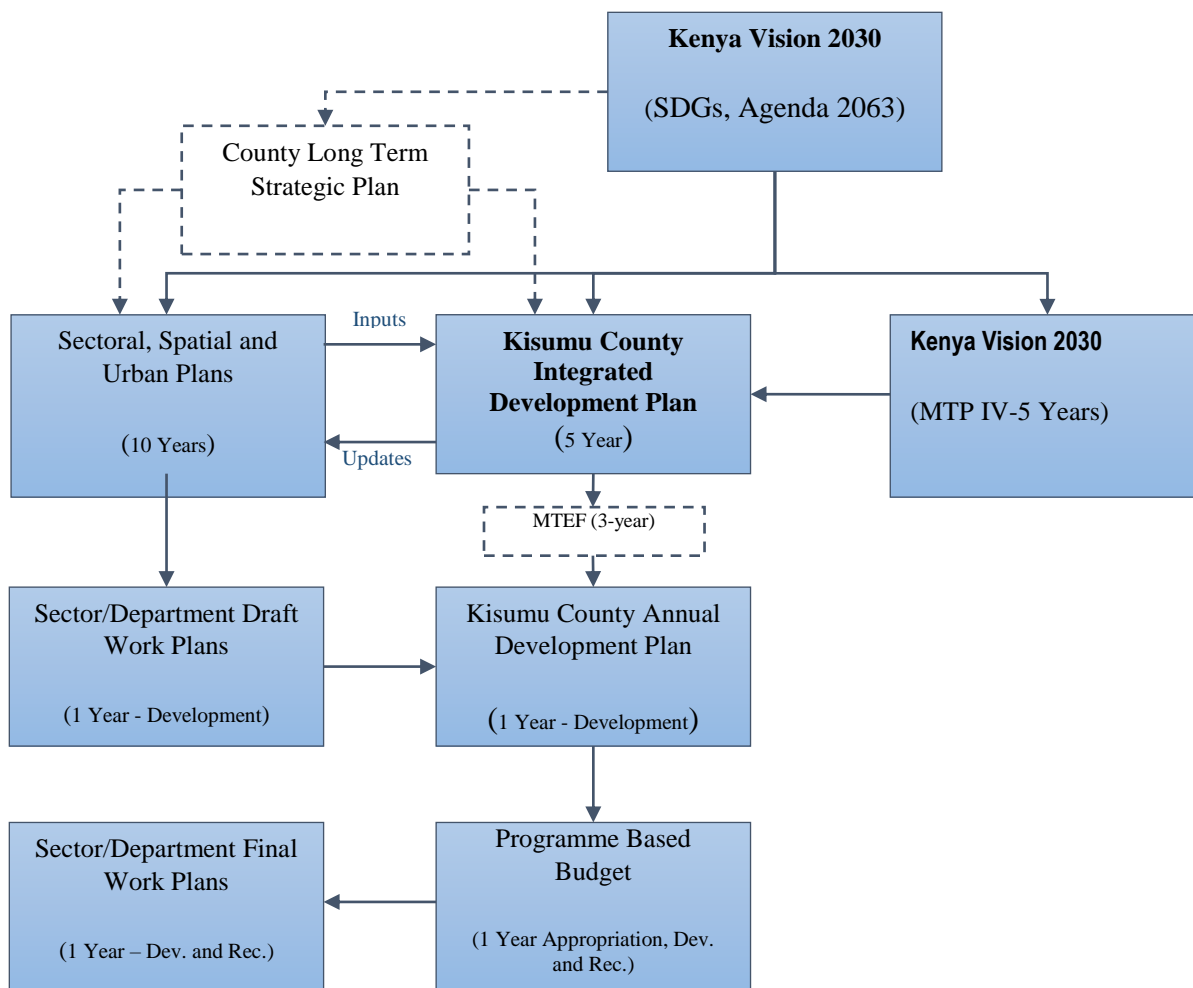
Kenya Vision 2030

(SDGs, Agenda 2063)

County Long Term Strategic Plan

Sectoral, Spatial and Urban Plans

(10 Years)

Inputs

Updates

Kisumu County Integrated Development Plan
(5 Year)

Kenya Vision 2030

(MTP IV-5 Years)

MTEF (3-year)

Sector/Department Draft Work Plans

(1 Year - Development)

Kisumu County Annual Development Plan

(1 Year - Development)

Sector/Department Final Work Plans

(1 Year – Dev. and Rec.)

Programme Based Budget

(1 Year Appropriation, Dev. and Rec.)